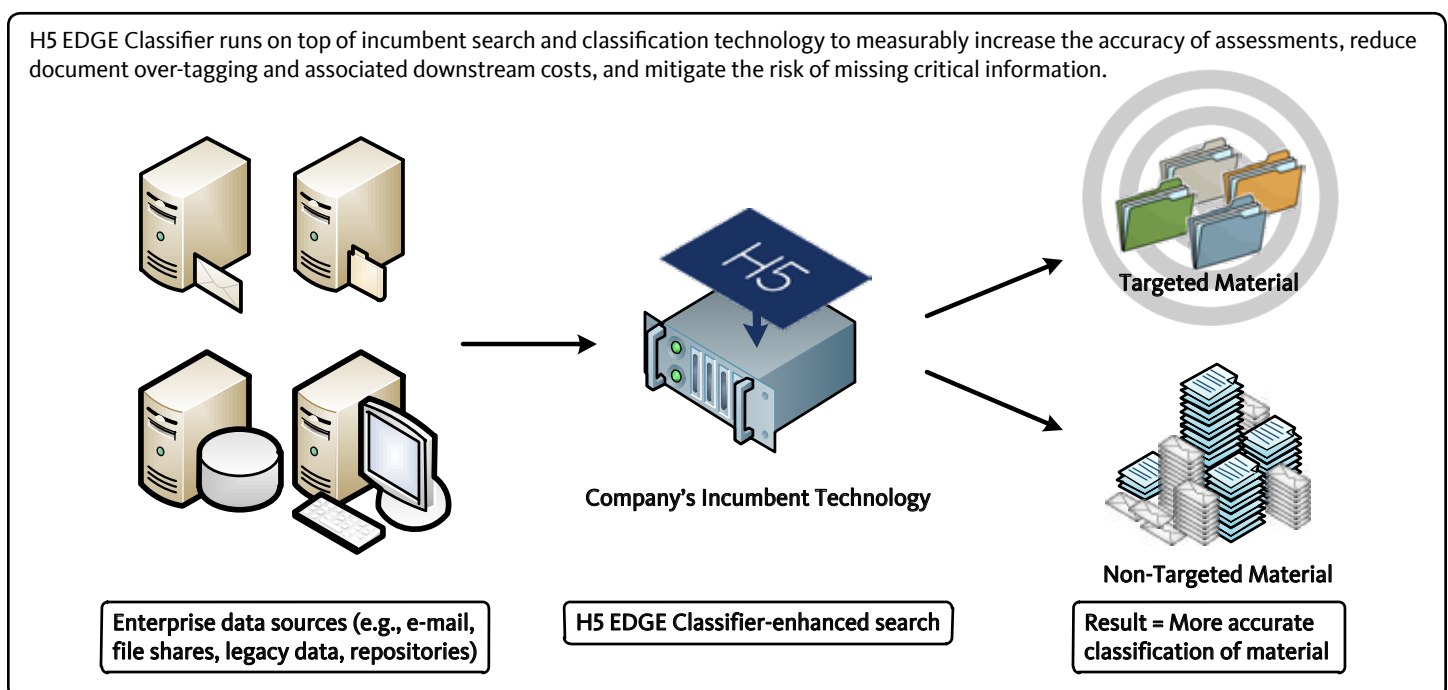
H5 EDGE Classifier runs on top of incumbent search and classification technology to measurably increase the accuracy of assessments, reduce document over-tagging and associated downstream costs, and mitigate the risk of missing critical information.

H5

Targeted Material

Company's Incumbent Technology

Non-Targeted Material

Enterprise data sources (e.g., e-mail, file shares, legacy data, repositories)

H5 EDGE Classifier-enhanced search

Result = More accurate classification of material